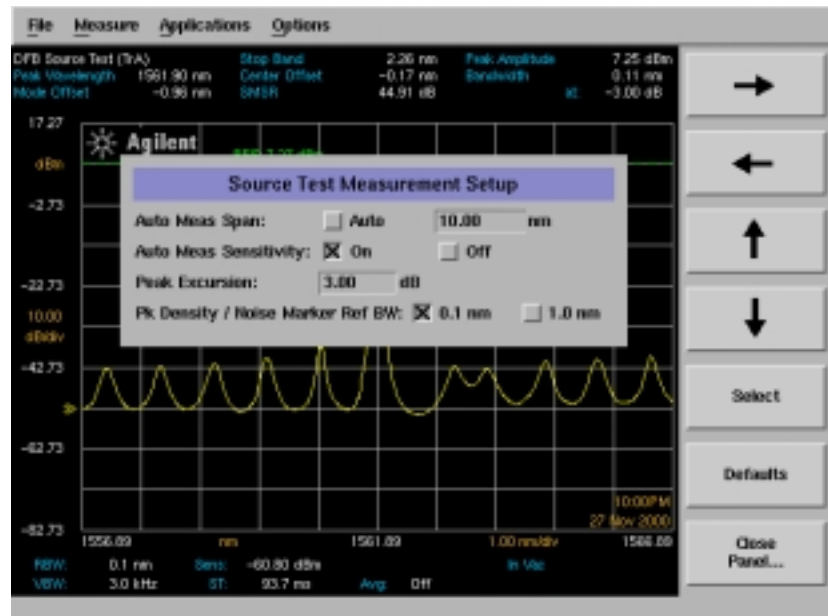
File Measure Applications Options

DFB Source Test (TrA) Stop Band 2.26 nm Peak Amplitude 7.25 dBm
Peak Wavelength 1561.90 nm Center Offset −0.17 nm Bandwidth 0.11 nm
Mode Offset −0.96 nm SMSR 44.91 dB at −3.00 dB

17.27
Agilent
dBm
-2.73
-22.73
10.00
dB/div
-42.73
-62.73
-82.73

Source Test Measurement Setup

Auto Meas Span: Auto 10.00 nm
Auto Meas Sensitivity: On Off
Peak Excursion: 3.00 dB
Pk Density / Noise Marker Ref BW: 0.1 nm 1.0 nm

10:00PM
27 Nov 2000

1556.89 nm 1561.89 1.00 nm/div 1566.89
RBW: 0.1 nm Sens: −60.80 dBm In Vac
VBW: 3.0 kHz ST: 93.7 ms Avg: Off

→
←
↑
↓
Select
Defaults
Close Panel...